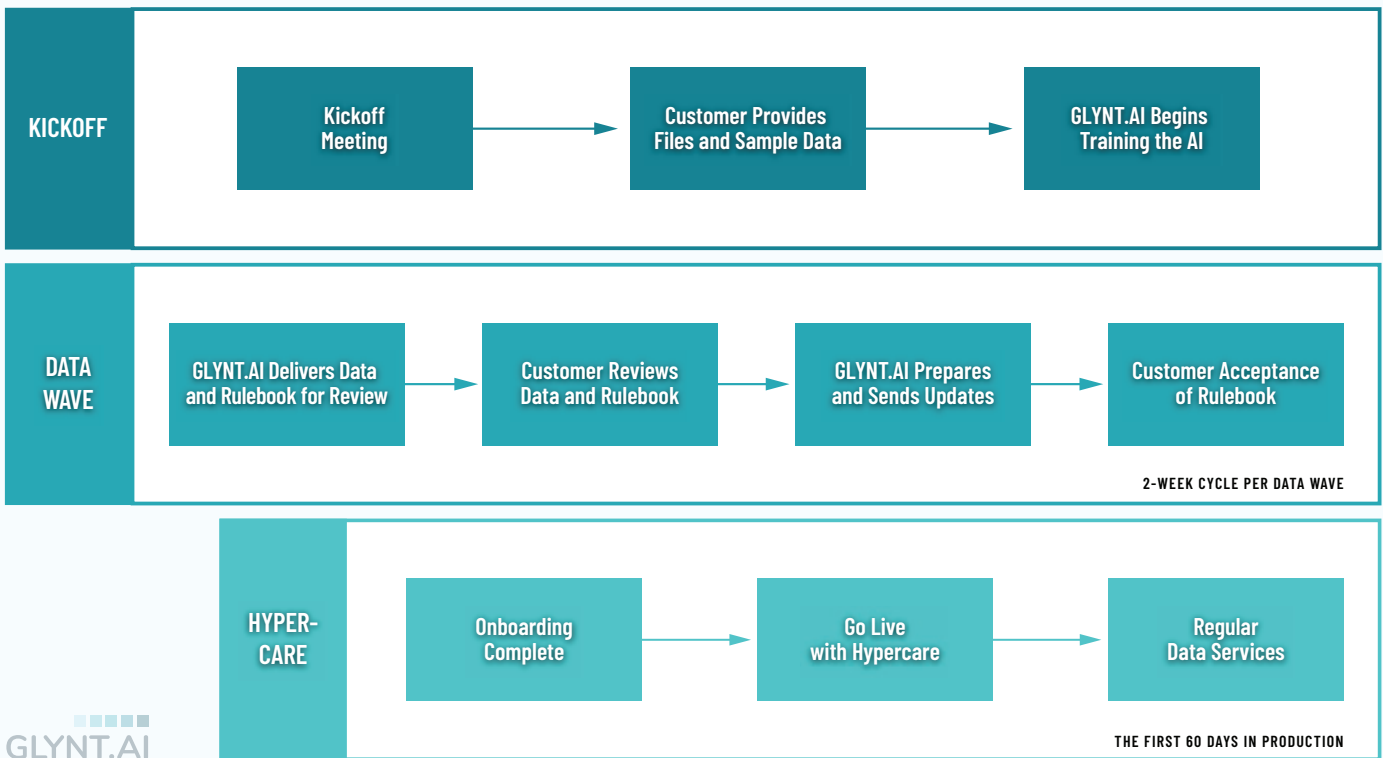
KICKOFF

Kickoff Meeting

Customer Provides Files and Sample Data

GLYNT.AI Begins Training the AI

DATA WAVE

GLYNT.AI Delivers Data and Rulebook for Review

Customer Reviews Data and Rulebook

GLYNT.AI Prepares and Sends Updates

Customer Acceptance of Rulebook

2-WEEK CYCLE PER DATA WAVE

HYPER-CARE

Onboarding Complete

Go Live with Hypercare

Regular Data Services

THE FIRST 60 DAYS IN PRODUCTION

GLYNT.AI